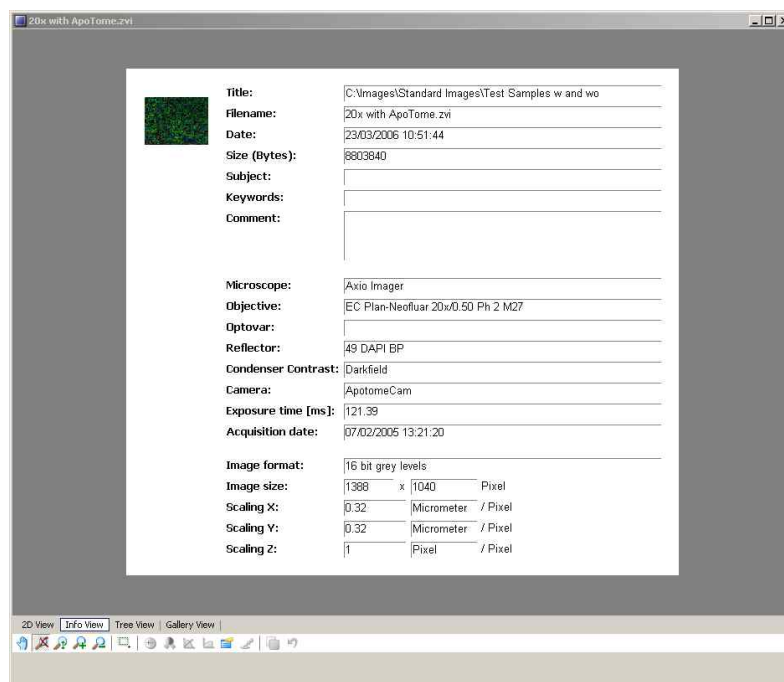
20x with ApoTome.zvi

| | |
|---|---|
| Title: | C:\Images\Standard Images\Test Samples w and wo |
| Filename: | 20x with ApoTome.zvi |
| Date: | 23/03/2006 10:51:44 |
| Size (Bytes): | 8803840 |
| Subject: | |
| Keywords: | |
| Comment: | |

| | |
|---|---|
| Microscope: | Axio Imager |
| Objective: | EC Plan-Neofluar 20x/0.50 Ph 2 M27 |
| Optovar: | |
| Reflector: | 49 DAPI BP |
| Condenser Contrast: | Darkfield |
| Camera: | ApotomeCam |
| Exposure time [ms]: | 121.39 |
| Acquisition date: | 07/02/2005 13:21:20 |

| | | | |
|---|---|---|---|
| Image format: | 16 bit grey levels | | |
| Image size: | 1388 | x 1040 | Pixel |
| Scaling X: | 0.32 | Micrometer | / Pixel |
| Scaling Y: | 0.32 | Micrometer | / Pixel |
| Scaling Z: | 1 | Pixel | / Pixel |

2D View | Info View | Tree View | Gallery View |